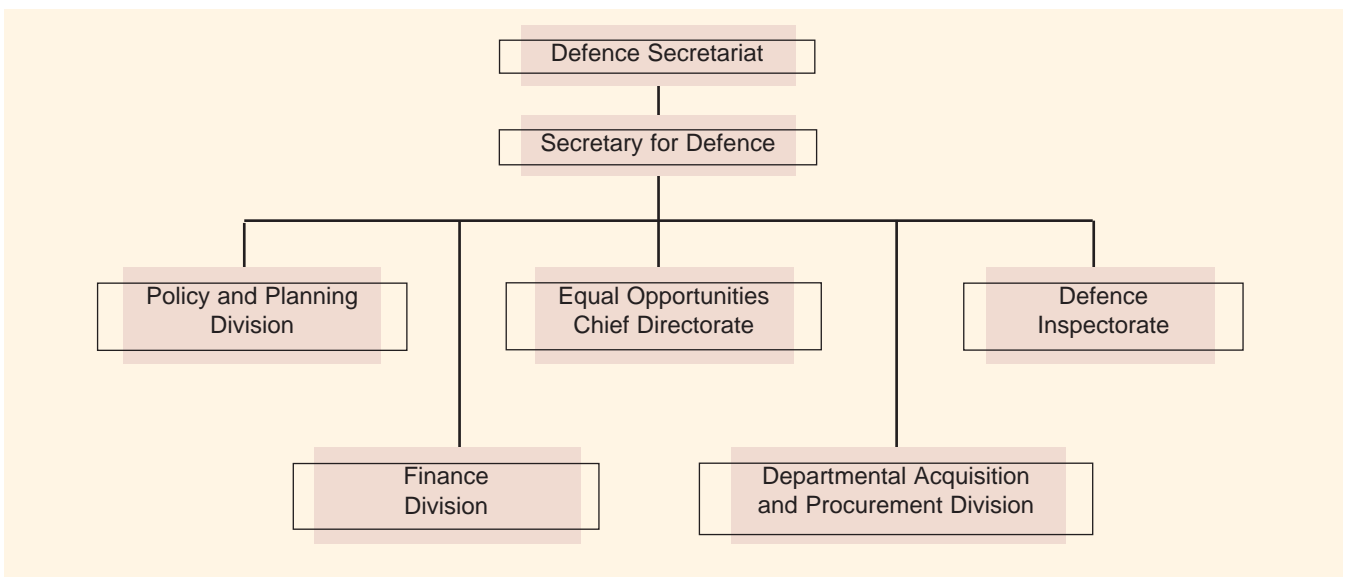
Defence Secretariat

Secretary for Defence

Policy and Planning Division

Equal Opportunities Chief Directorate

Defence Inspectorate

Finance Division

Departmental Acquisition and Procurement Division